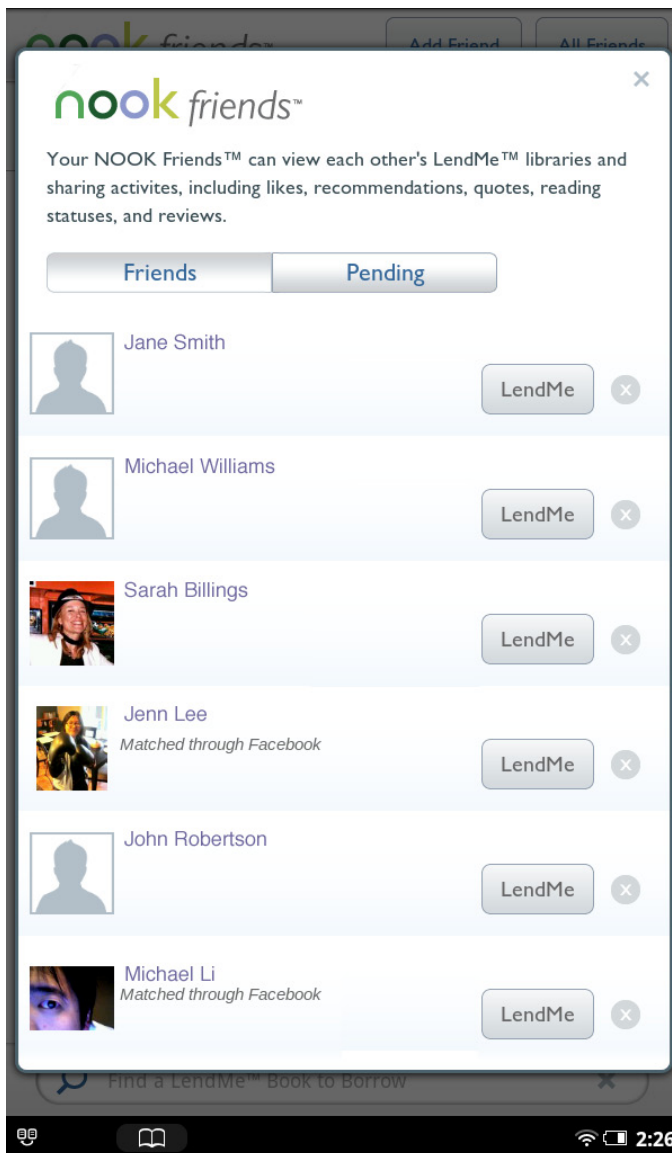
nook friends™ Add Friend All Friends

×

nook friends™

Your NOOK Friends™ can view each other's LendMe™ libraries and sharing activites, including likes, recommendations, quotes, reading statuses, and reviews.

Friends | Pending

Jane Smith
LendMe

Michael Williams
LendMe

Sarah Billings
LendMe

Jenn Lee
Matched through Facebook
LendMe

John Robertson
LendMe

Michael Li
Matched through Facebook
LendMe

Find a LendMe™ Book to Borrow

2:26